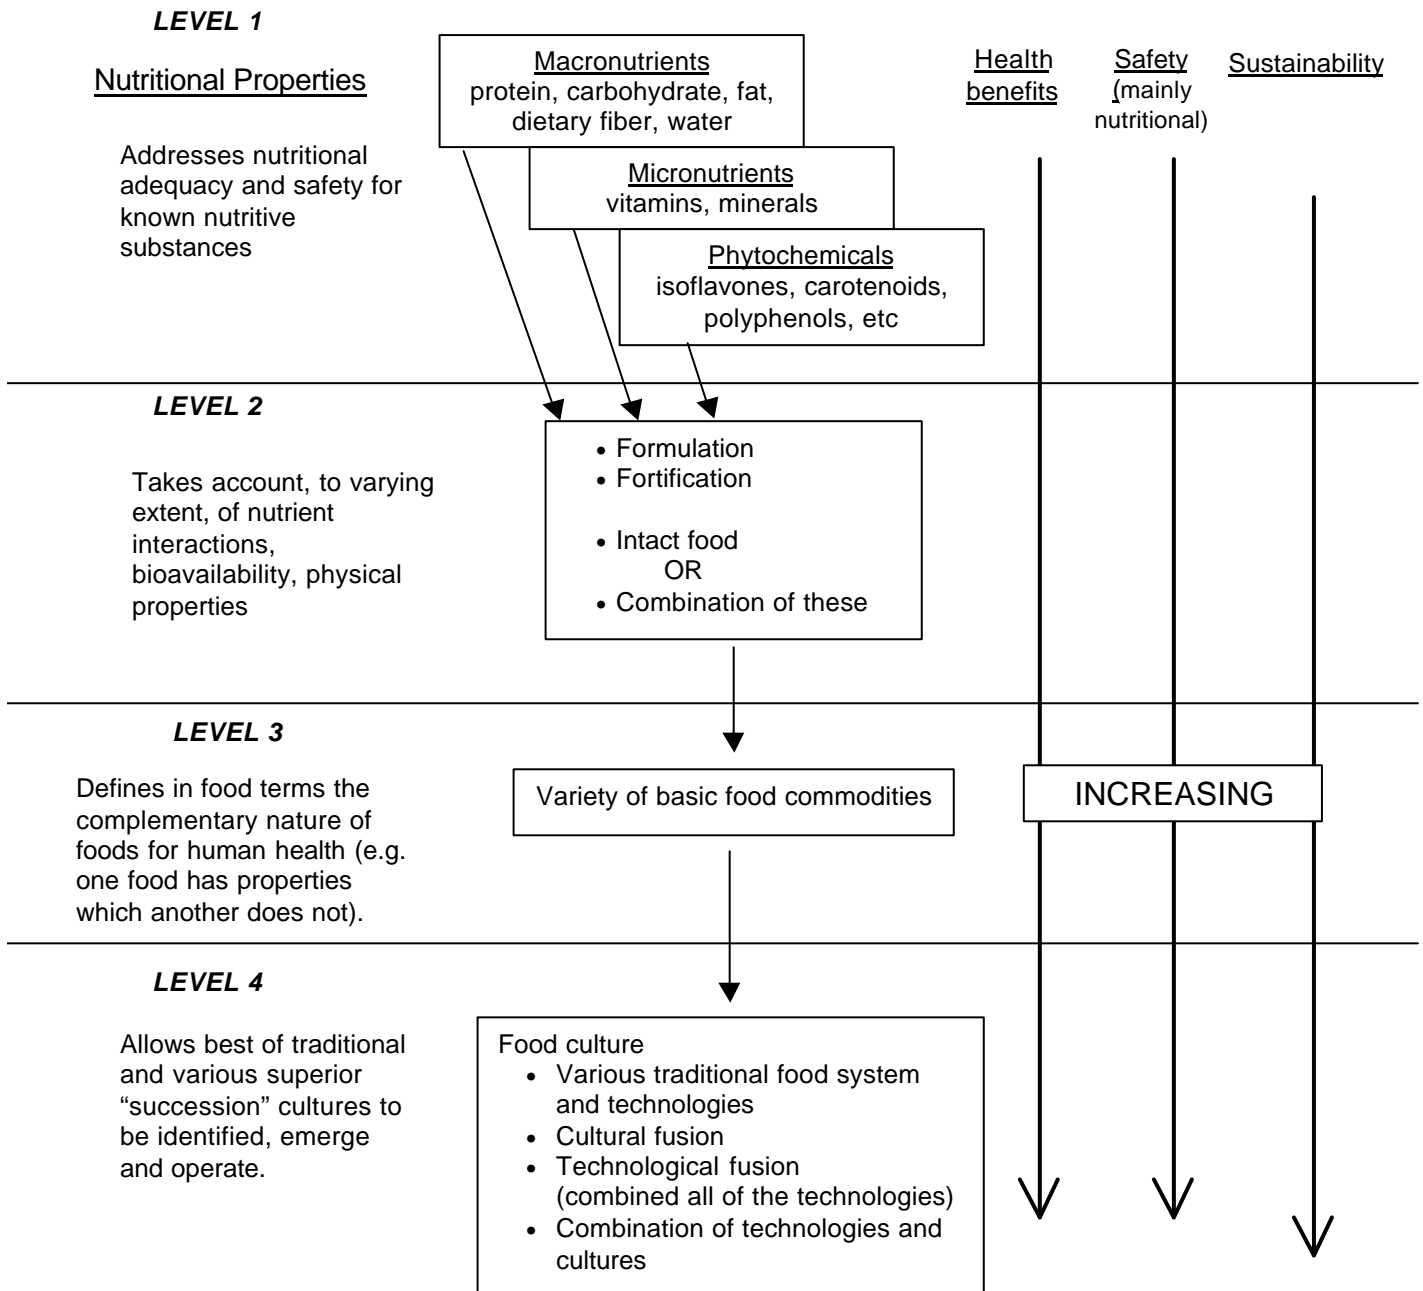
LEVEL 1

Nutritional Properties

Addresses nutritional adequacy and safety for known nutritive substances

Macronutrients
protein, carbohydrate, fat, dietary fiber, water

Micronutrients
vitamins, minerals

Phytochemicals
isoflavones, carotenoids, polyphenols, etc

Health benefits

Safety (mainly nutritional)

Sustainability

LEVEL 2

Takes account, to varying extent, of nutrient interactions, bioavailability, physical properties

• Formulation
• Fortification

• Intact food
OR
• Combination of these

LEVEL 3

Defines in food terms the complementary nature of foods for human health (e.g. one food has properties which another does not).

Variety of basic food commodities

INCREASING

LEVEL 4

Allows best of traditional and various superior "succession" cultures to be identified, emerge and operate.

Food culture
• Various traditional food system and technologies
• Cultural fusion
• Technological fusion (combined all of the technologies)
• Combination of technologies and cultures